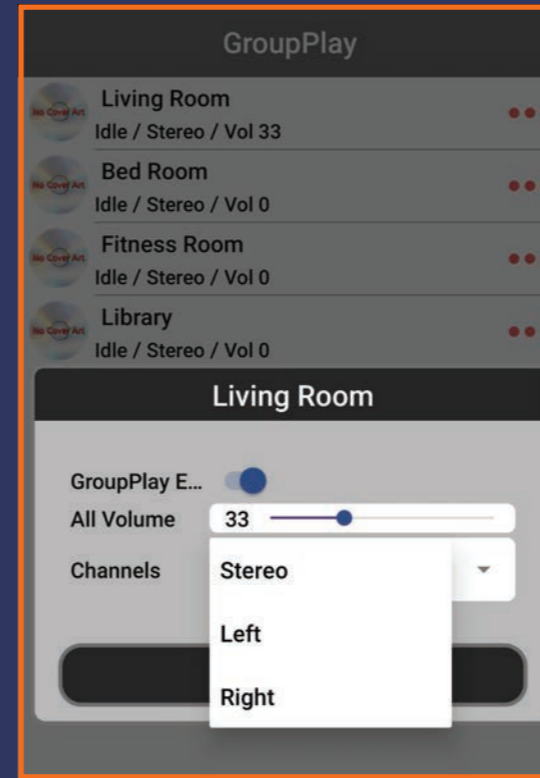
GroupPlay

No Cover Art
Living Room
Idle / Stereo / Vol 33

No Cover Art
Bed Room
Idle / Stereo / Vol 0

No Cover Art
Fitness Room
Idle / Stereo / Vol 0

No Cover Art
Library
Idle / Stereo / Vol 0

Living Room

GroupPlay E...

All Volume 33

Channels

Stereo

Left

Right